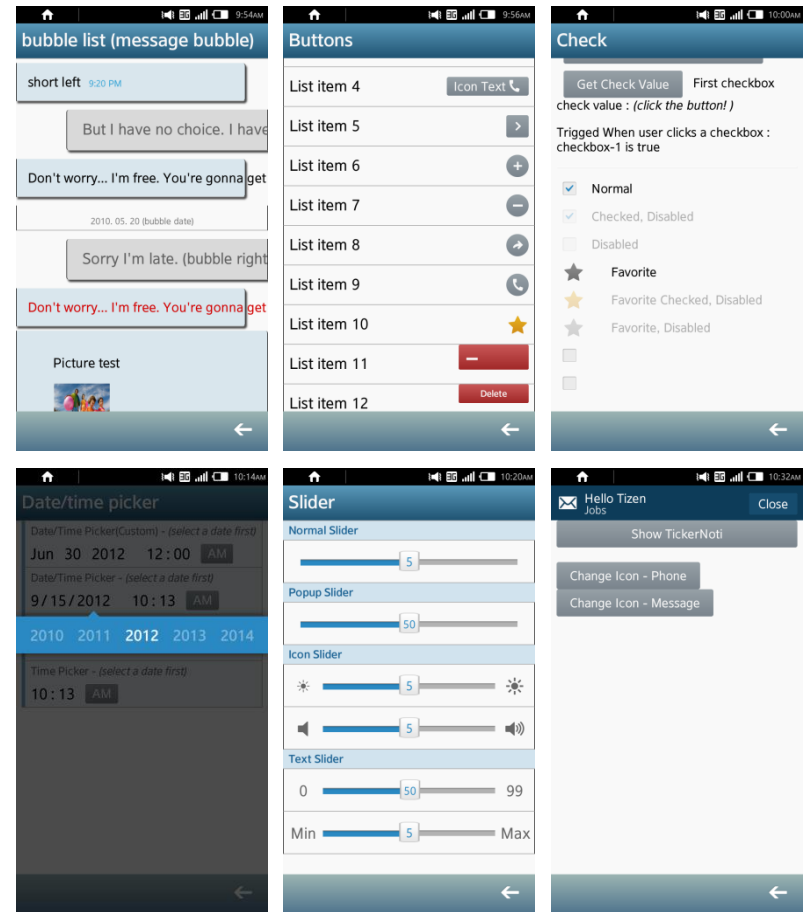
3G 9:54AM
bubble list (message bubble)
short left 9:20 PM
But I have no choice. I have
Don't worry... I'm free. You're gonna get
2010. 05. 20 (bubble date)
Sorry I'm late. (bubble right
Don't worry... I'm free. You're gonna get
Picture test

3G 9:56AM
Buttons
List item 4 Icon Text
List item 5
List item 6
List item 7
List item 8
List item 9
List item 10
List item 11
List item 12
Delete

3G 10:00AM
Check
Get Check Value First checkbox
check value : (click the button! )
Trigged When user clicks a checkbox : checkbox-1 is true
Normal
Checked, Disabled
Disabled
Favorite
Favorite Checked, Disabled
Favorite, Disabled

3G 10:14AM
Date/time picker
Date/Time Picker(Custom) - (select a date first)
Jun 30 2012 12 : 00 AM
Date/Time Picker - (select a date first)
9 / 15 / 2012 10 : 13 AM
2010 2011 2012 2013 2014
Time Picker - (select a date first)
10 : 13 AM

3G 10:20AM
Slider
Normal Slider
5
Popup Slider
50
Icon Slider
5
5
Text Slider
0 50 99
Min 5 Max

3G 10:32AM
Hello Tizen
Jobs
Close
Show TickerNoti
Change Icon - Phone
Change Icon - Message